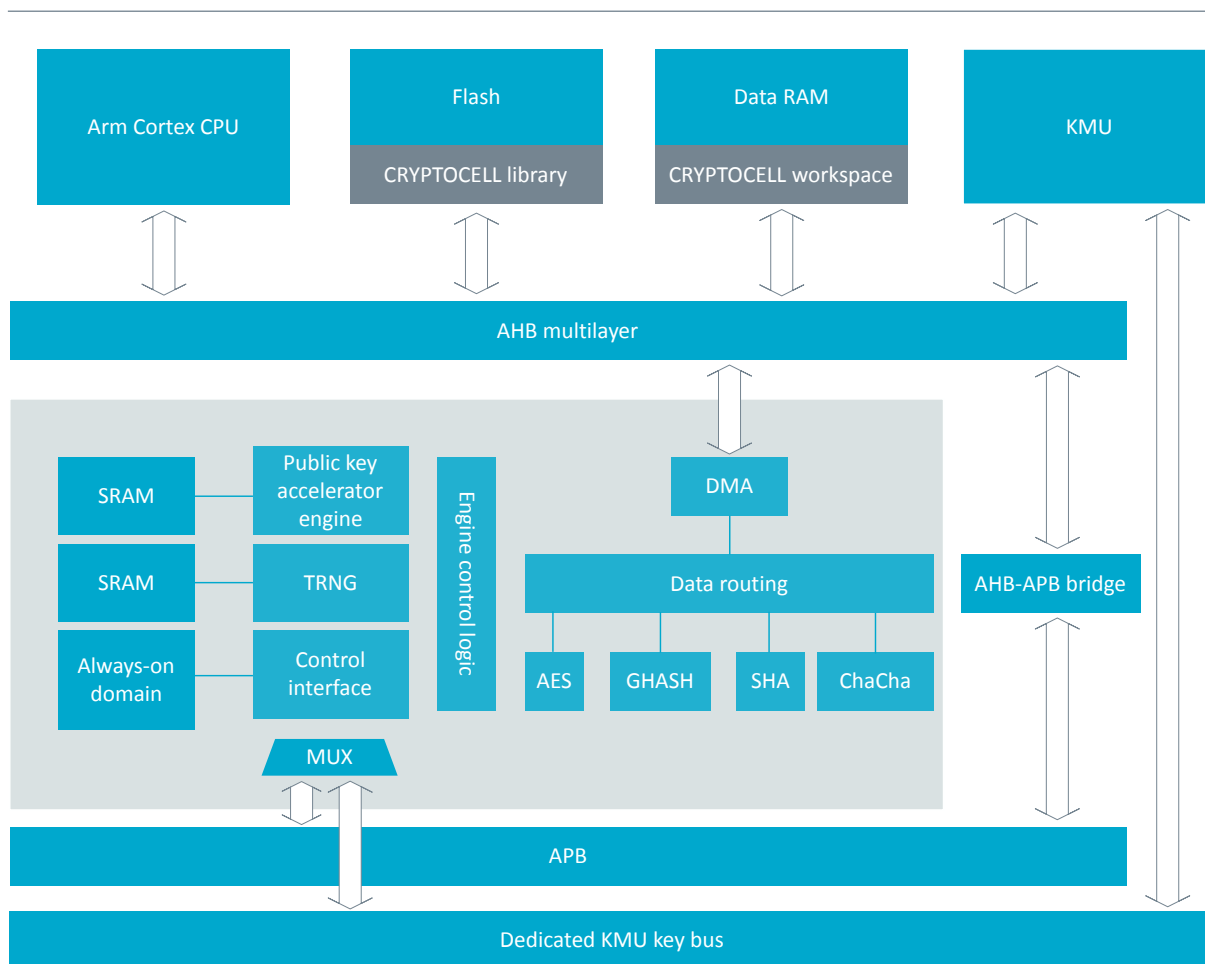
Arm Cortex CPU

Flash

CRYPTOCELL library

Data RAM

CRYPTOCELL workspace

KMU

AHB multilayer

SRAM

Public key accelerator engine

SRAM

TRNG

Always-on domain

Control interface

Engine control logic

DMA

Data routing

AES

GHASH

SHA

ChaCha

AHB-APB bridge

MUX

APB

Dedicated KMU key bus